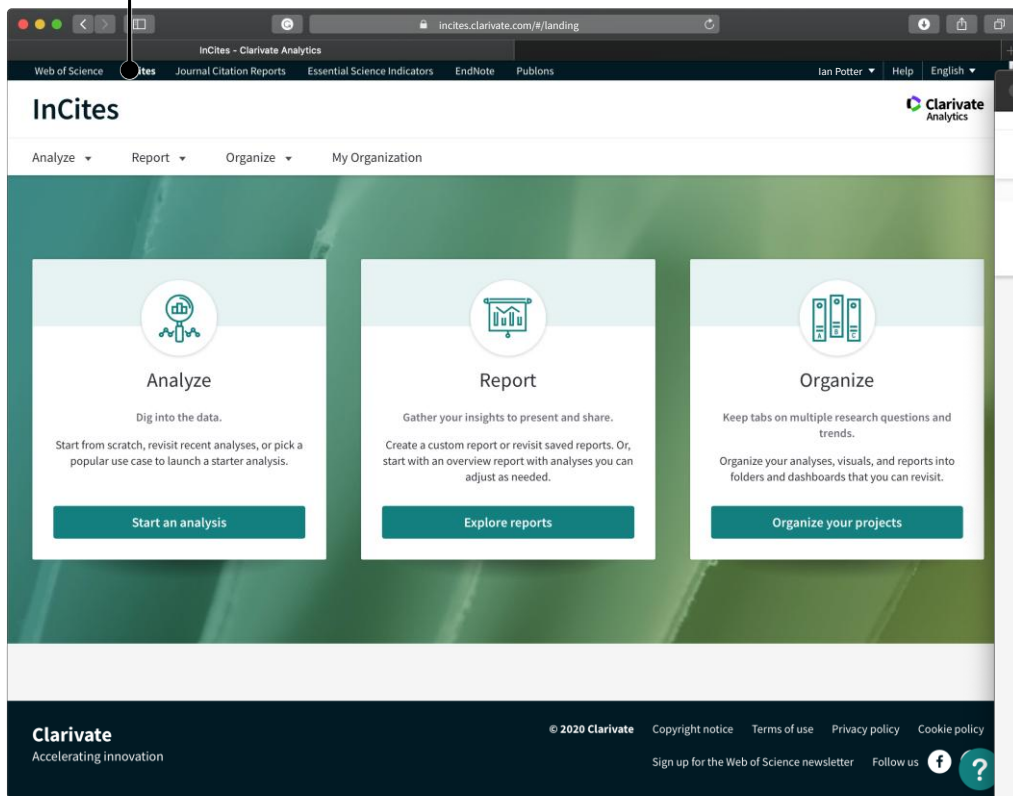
incites.clarivate.com/#/landing

InCites - Clarivate Analytics

Web of Science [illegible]ites Journal Citation Reports Essential Science Indicators EndNote Publons

Ian Potter Help English

InCites

Clarivate Analytics

Analyze Report Organize My Organization

Analyze

Dig into the data.

Start from scratch, revisit recent analyses, or pick a popular use case to launch a starter analysis.

Start an analysis

Report

Gather your insights to present and share.

Create a custom report or revisit saved reports. Or, start with an overview report with analyses you can adjust as needed.

Explore reports

Organize

Keep tabs on multiple research questions and trends.

Organize your analyses, visuals, and reports into folders and dashboards that you can revisit.

Organize your projects

Clarivate
Accelerating innovation

© 2020 Clarivate Copyright notice Terms of use Privacy policy Cookie policy

Sign up for the Web of Science newsletter Follow us

?